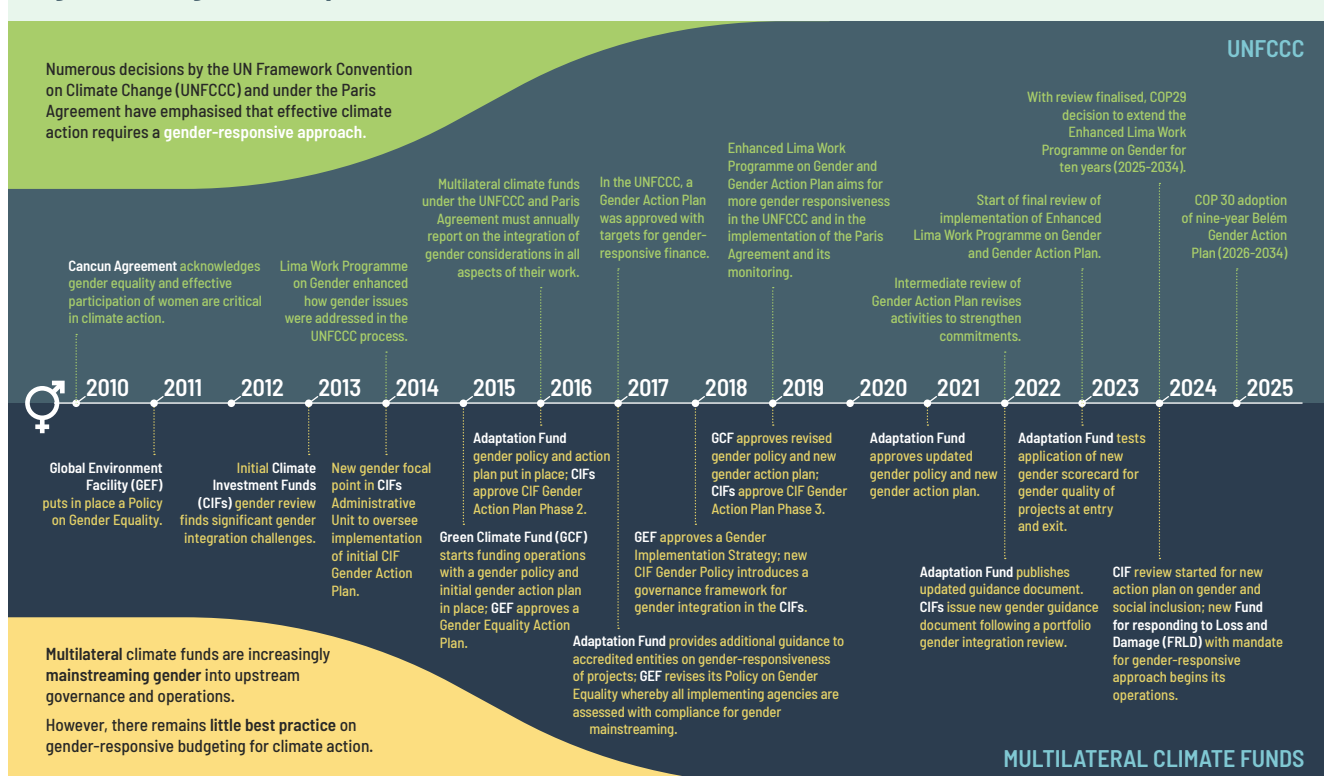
UNFCCC

Numerous decisions by the UN Framework Convention on Climate Change (UNFCCC) and under the Paris Agreement have emphasised that effective climate action requires a gender-responsive approach.

Cancun Agreement acknowledges gender equality and effective participation of women are critical in climate action.

Lima Work Programme on Gender enhanced how gender issues were addressed in the UNFCCC process.

Multilateral climate funds under the UNFCCC and Paris Agreement must annually report on the integration of gender considerations in all aspects of their work.

In the UNFCCC, a Gender Action Plan was approved with targets for gender-responsive finance.

Enhanced Lima Work Programme on Gender and Gender Action Plan aims for more gender responsiveness in the UNFCCC and in the implementation of the Paris Agreement and its monitoring.

Intermediate review of Gender Action Plan revises activities to strengthen commitments.

Start of final review of implementation of Enhanced Lima Work Programme on Gender and Gender Action Plan.

With review finalised, COP29 decision to extend the Enhanced Lima Work Programme on Gender for ten years (2025-2034).

COP 30 adoption of nine-year Belém Gender Action Plan (2026-2034)

2010 2011 2012 2013 2014 2015 2016 2017 2018 2019 2020 2021 2022 2023 2024 2025

Global Environment Facility (GEF) puts in place a Policy on Gender Equality.

Initial Climate Investment Funds (CIFs) gender review finds significant gender integration challenges.

New gender focal point in CIFs Administrative Unit to oversee implementation of initial CIF Gender Action Plan.

Adaptation Fund gender policy and action plan put in place; CIFs approve CIF Gender Action Plan Phase 2.

Green Climate Fund (GCF) starts funding operations with a gender policy and initial gender action plan in place; GEF approves a Gender Equality Action Plan.

GEF approves a Gender Implementation Strategy; new CIF Gender Policy introduces a governance framework for gender integration in the CIFs.

Adaptation Fund provides additional guidance to accredited entities on gender-responsiveness of projects; GEF revises its Policy on Gender Equality whereby all implementing agencies are assessed with compliance for gender mainstreaming.

GCF approves revised gender policy and new gender action plan; CIFs approve CIF Gender Action Plan Phase 3.

Adaptation Fund approves updated gender policy and new gender action plan.

Adaptation Fund publishes updated guidance document. CIFs issue new gender guidance document following a portfolio gender integration review.

Adaptation Fund tests application of new gender scorecard for gender quality of projects at entry and exit.

CIF review started for new action plan on gender and social inclusion; new Fund for responding to Loss and Damage (FRLD) with mandate for gender-responsive approach begins its operations.

Multilateral climate funds are increasingly mainstreaming gender into upstream governance and operations.

However, there remains little best practice on gender-responsive budgeting for climate action.

MULTILATERAL CLIMATE FUNDS